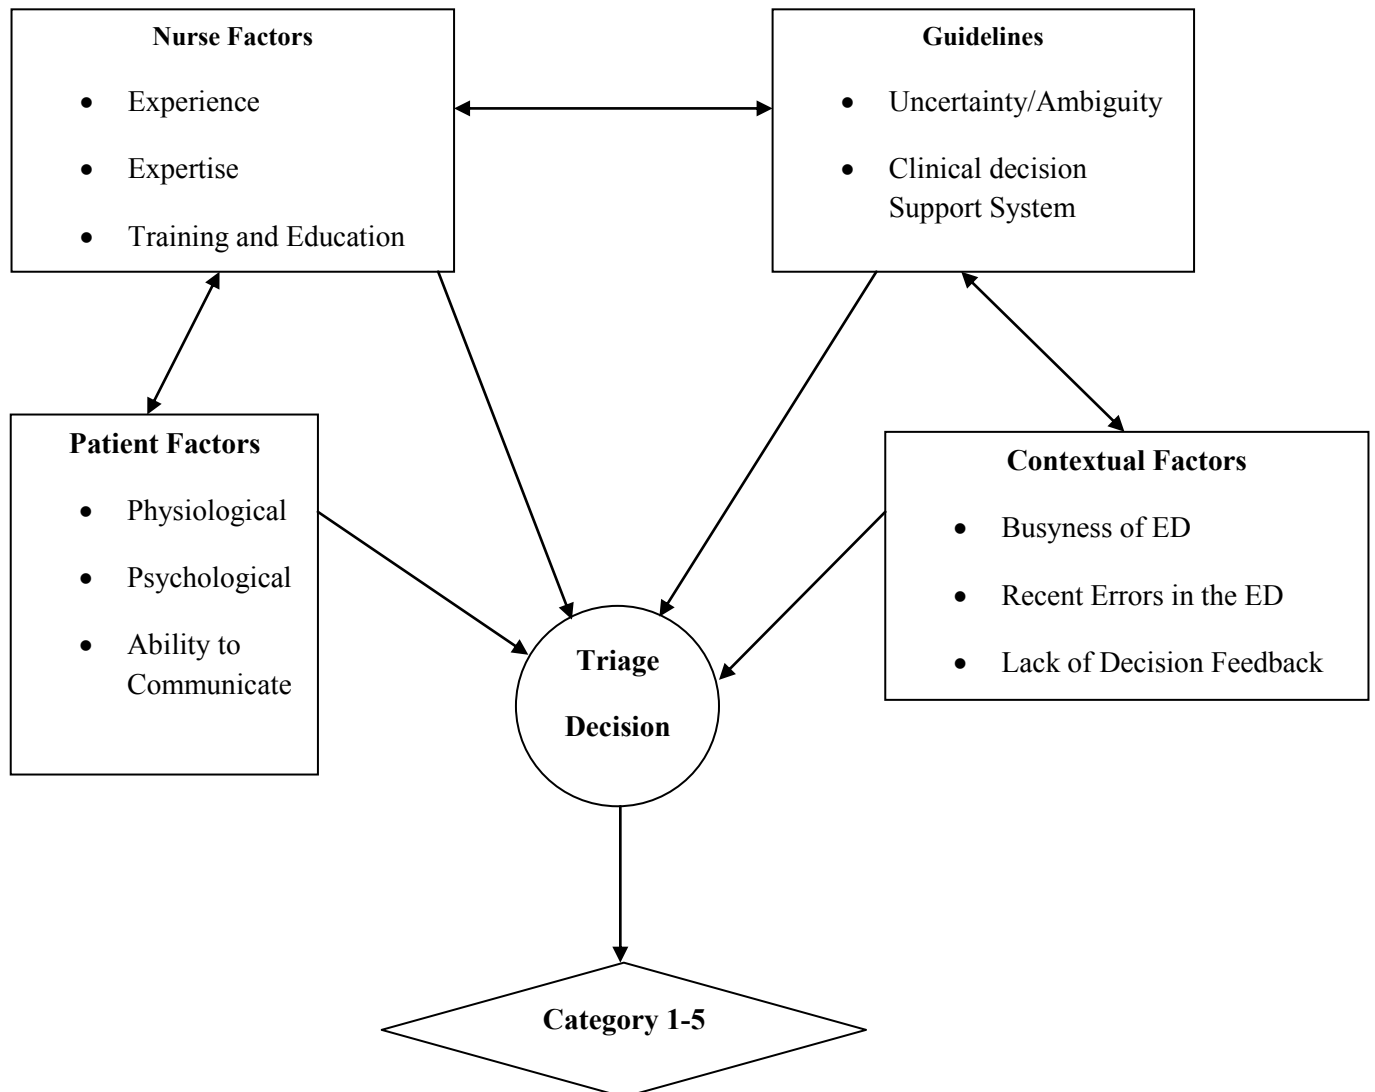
Nurse Factors

- Experience
- Expertise
- Training and Education

Guidelines

- Uncertainty/Ambiguity
- Clinical decision Support System

Patient Factors

- Physiological
- Psychological
- Ability to Communicate

Triage Decision

Contextual Factors

- Busyness of ED
- Recent Errors in the ED
- Lack of Decision Feedback

Category 1-5